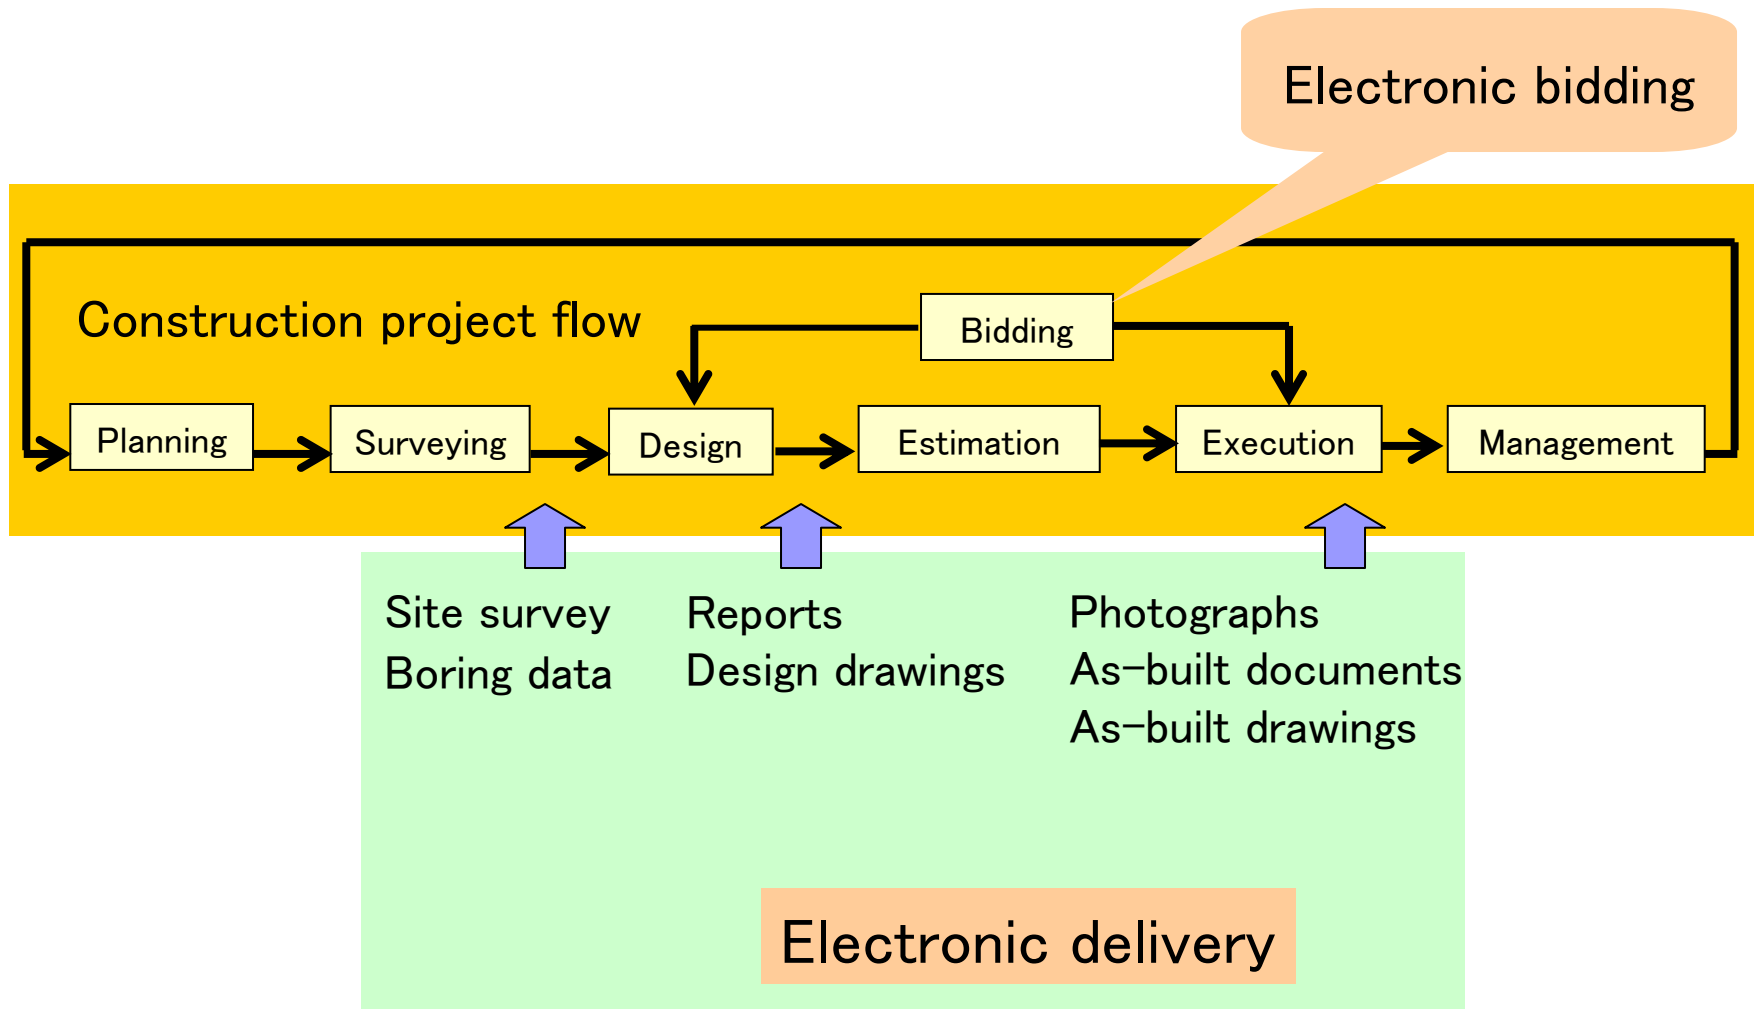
Electronic bidding

Construction project flow

Bidding

Planning

Surveying

Design

Estimation

Execution

Management

Site survey
Boring data

Reports
Design drawings

Photographs
As-built documents
As-built drawings

Electronic delivery